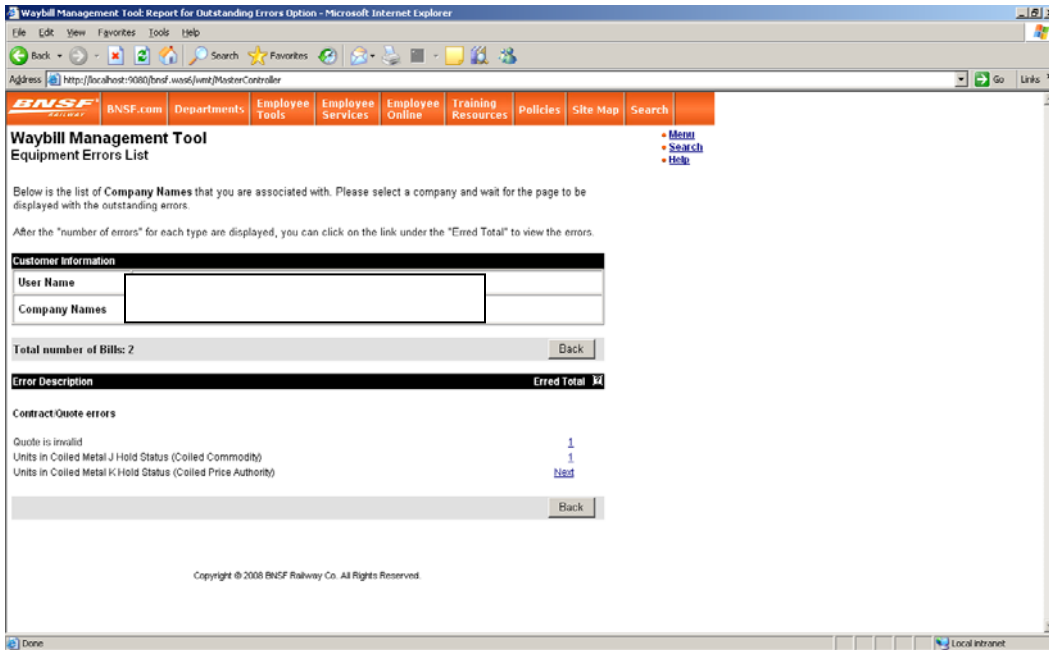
Waybill Management Tool: Report for Outstanding Errors Option - Microsoft Internet Explorer

File Edit View Favorites Tools Help

Back Search Favorites

Address http://localhost:9080/bnsf.was6/wmt/MasterController Go Links

BNSF RAILWAY BNSF.com Departments Employee Tools Employee Services Employee Online Training Resources Policies Site Map Search

Waybill Management Tool
Equipment Errors List

• Menu
• Search
• Help

Below is the list of **Company Names** that you are associated with. Please select a company and wait for the page to be displayed with the outstanding errors.

After the "number of errors" for each type are displayed, you can click on the link under the "Erred Total" to view the errors.

| Customer Information | |
|---|---|
| User Name | |
| Company Names | |

Total number of Bills: 2 Back

| Error Description | Erred Total |
|---|---|
| **Contract/Quote errors** | |
| Quote is invalid | 1 |
| Units in Coiled Metal J Hold Status (Coiled Commodity) | 1 |
| Units in Coiled Metal K Hold Status (Coiled Price Authority) | Next |

Back

Copyright © 2008 BNSF Railway Co. All Rights Reserved.

Done Local intranet